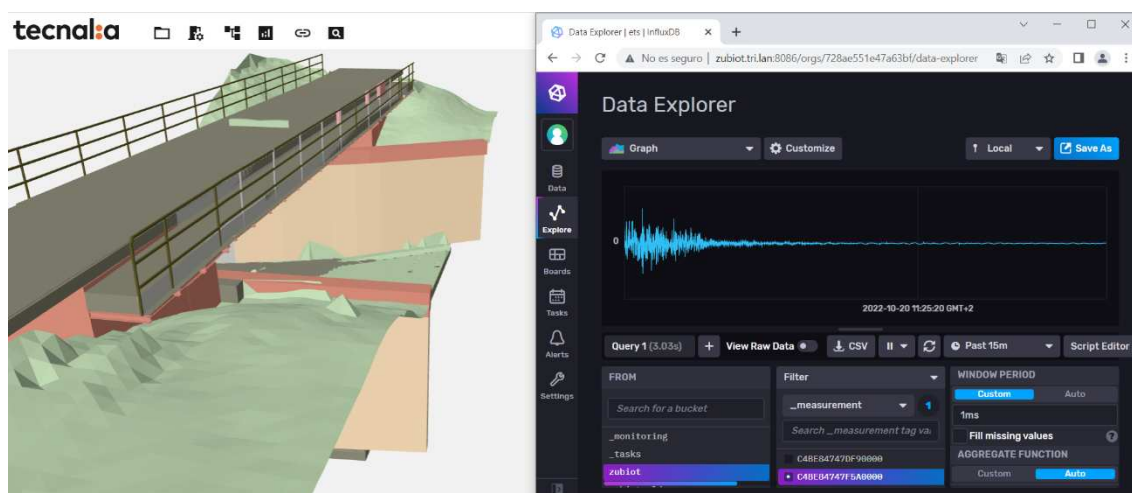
tecnal:a

Data Explorer | ets | InfluxDB
No es seguro | zubiot.tri.lan:8086/orgs/728ae551e47a63bf/data-explorer

Data Explorer

Graph
Customize
Local
Save As

Data
Explore
Boards
Tasks
Alerts
Settings

0

2022-10-20 11:25:20 GMT+2

Query 1 (3.03s)
+
View Raw Data
CSV
Past 15m
Script Editor

FROM
Search for a bucket
_monitoring
_tasks
zubiot

Filter
_measurement
1
Search _measurement tag va
C48E84747DF90000
C48E84747F5A0000

WINDOW PERIOD
Custom
Auto
1ms
Fill missing values
AGGREGATE FUNCTION
Custom
Auto